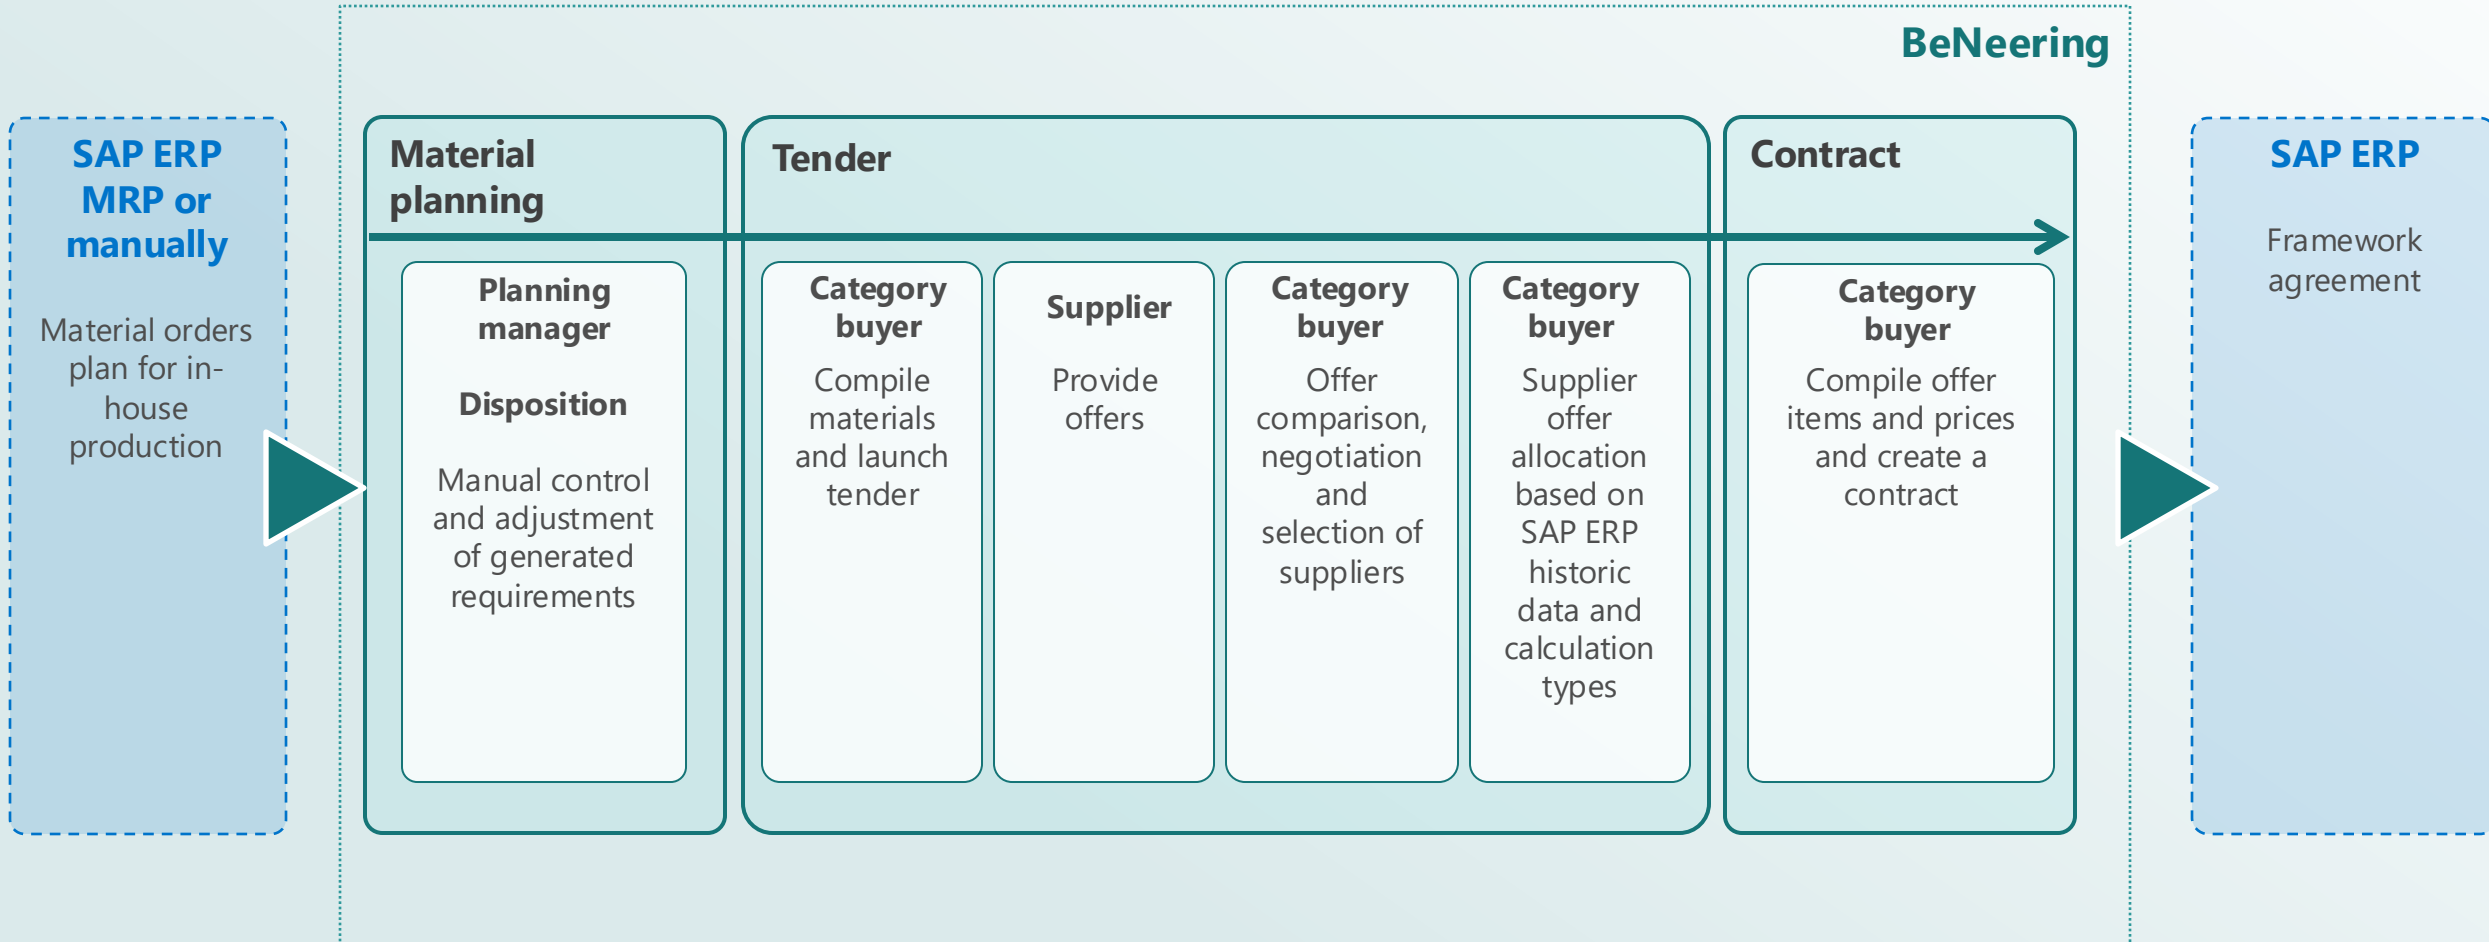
BeNeering

SAP ERP MRP or manually

Material orders plan for in-house production

Material planning

Planning manager

Disposition

Manual control and adjustment of generated requirements

Tender

Category buyer

Compile materials and launch tender

Supplier

Provide offers

Category buyer

Offer comparison, negotiation and selection of suppliers

Category buyer

Supplier offer allocation based on SAP ERP historic data and calculation types

Contract

Category buyer

Compile offer items and prices and create a contract

SAP ERP

Framework agreement